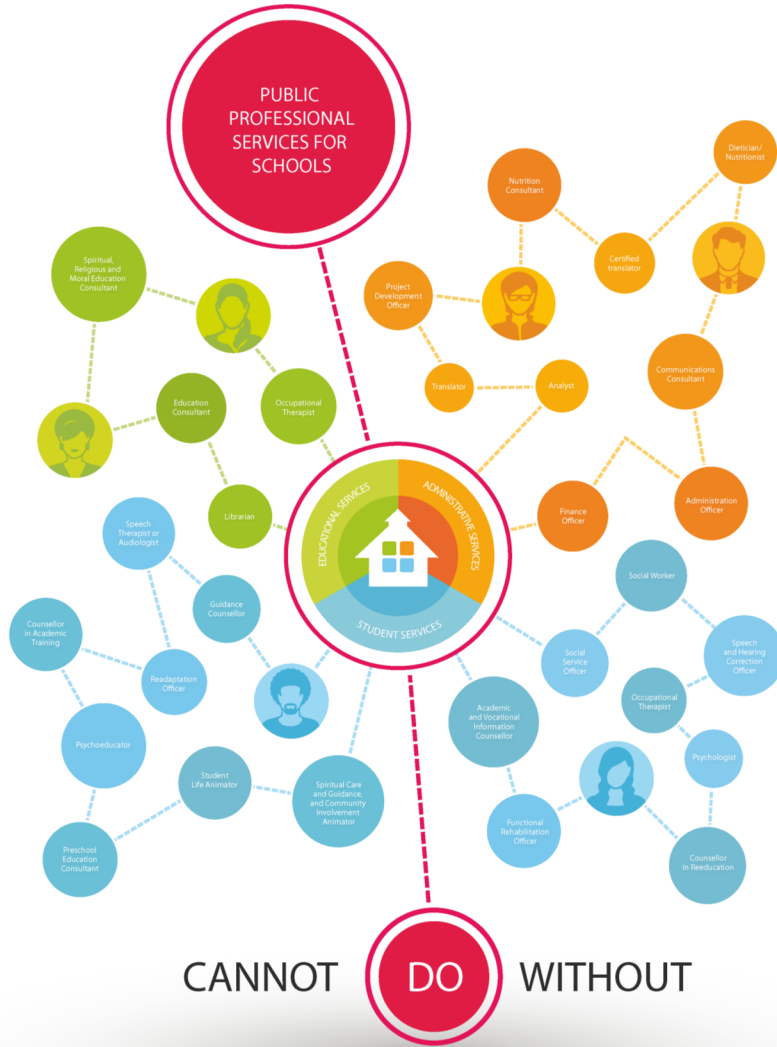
PUBLIC PROFESSIONAL SERVICES FOR SCHOOLS

Nutrition Consultant

Dietician/ Nutritionist

Certified translator

Project Development Officer

Spiritual, Religious and Moral Education Consultant

Communications Consultant

Translator

Analyst

Education Consultant

Occupational Therapist

Administration Officer

Finance Officer

Librarian

EDUCATIONAL SERVICES

ADMINISTRATIVE SERVICES

STUDENT SERVICES

Speech Therapist or Audiologist

Guidance Counsellor

Social Worker

Counsellor in Academic Training

Readaptation Officer

Social Service Officer

Speech and Hearing Correction Officer

Occupational Therapist

Academic and Vocational Information Counsellor

Psychoeducator

Psychologist

Student Life Animator

Spiritual Care and Guidance, and Community Involvement Animator

Functional Rehabilitation Officer

Preschool Education Consultant

Counsellor in Reeducation

CANNOT DO WITHOUT